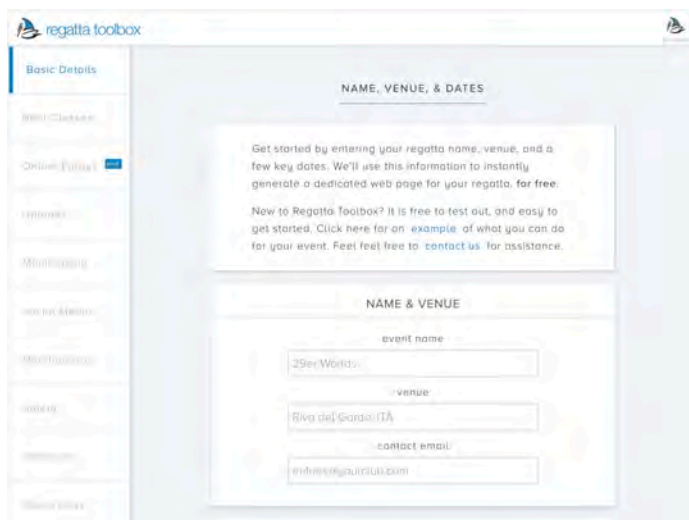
regatta toolbox

Basic Details

Boat Classes

Online Entry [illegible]

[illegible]

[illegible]

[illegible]

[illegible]

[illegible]

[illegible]

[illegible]

NAME, VENUE, & DATES

Get started by entering your regatta name, venue, and a few key dates. We'll use this information to instantly generate a dedicated web page for your regatta, for free.

New to Regatta Toolbox? It is free to test out, and easy to get started. Click here for an example of what you can do for your event. Feel feel free to contact us for assistance.

NAME & VENUE

event name

29er Worlds

venue

Riva del Garda, ITA

contact email

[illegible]